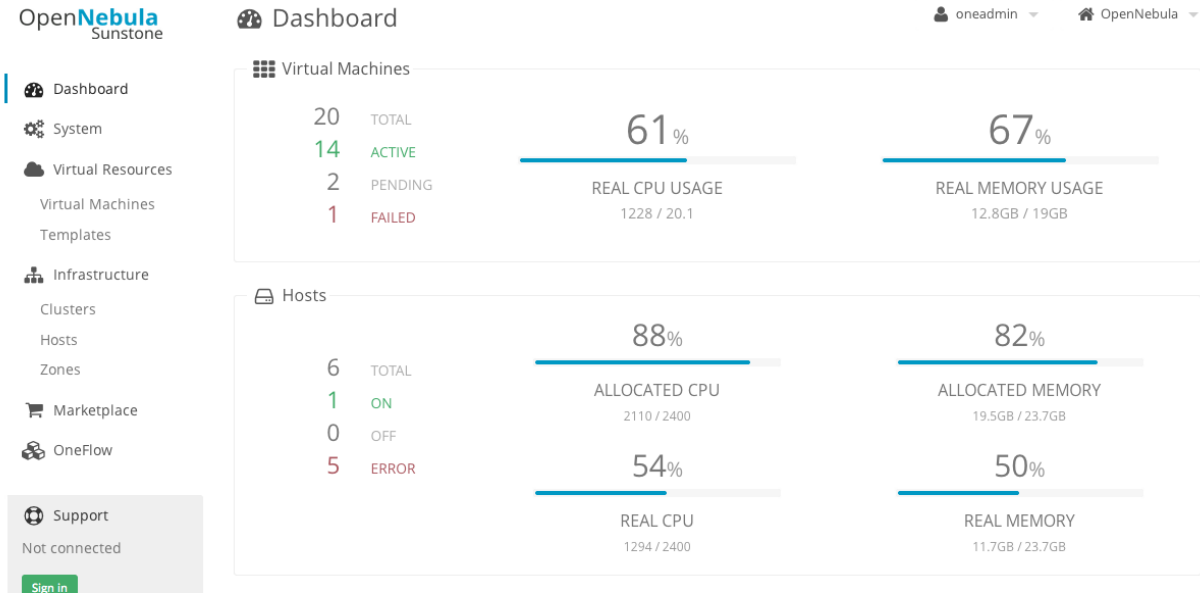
OpenNebula Sunstone

Dashboard

oneadmin

OpenNebula

Dashboard
System
Virtual Resources
Virtual Machines
Templates
Infrastructure
Clusters
Hosts
Zones
Marketplace
OneFlow

Support
Not connected
Sign in

Virtual Machines

20 TOTAL
14 ACTIVE
2 PENDING
1 FAILED

61%
REAL CPU USAGE
1228 / 20.1

67%
REAL MEMORY USAGE
12.8GB / 19GB

Hosts

6 TOTAL
1 ON
0 OFF
5 ERROR

88%
ALLOCATED CPU
2110 / 2400

82%
ALLOCATED MEMORY
19.5GB / 23.7GB

54%
REAL CPU
1294 / 2400

50%
REAL MEMORY
11.7GB / 23.7GB